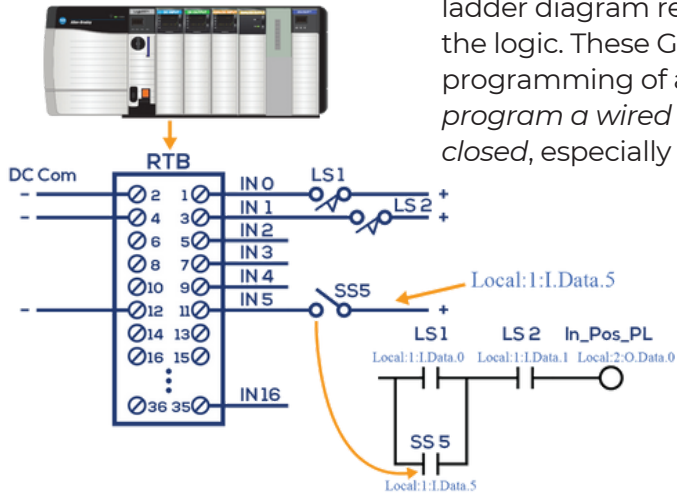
ladder diagram re
the logic. These G
programming of a
*program a wired*
*closed*, especially

RTB

DC Com

2 1
4 3
6 5
8 7
10 9
12 11
14 13
16 15
36 35

IN 0
IN 1
IN 2
IN 3
IN 4
IN 5
IN16

LS1
LS 2
SS5

Local:1:I.Data.5

LS1
Local:1:I.Data.0
LS 2
Local:1:I.Data.1
In_Pos_PL
Local:2:O.Data.0

SS 5
Local:1:I.Data.5